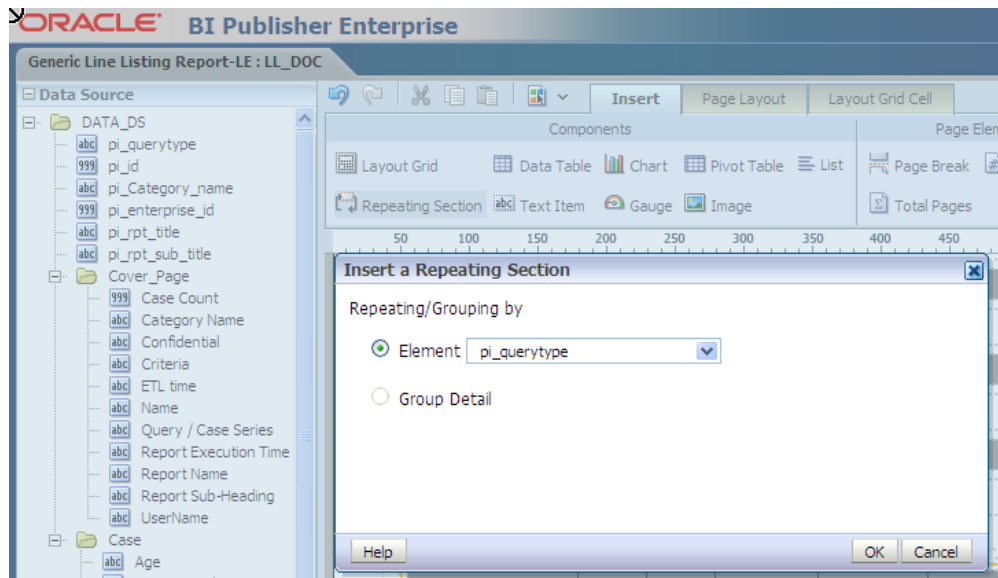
ORACLE BI Publisher Enterprise

Generic Line Listing Report-LE : LL_DOC

Data Source

DATA_DS
abc pi_querytype
999 pi_id
abc pi_Category_name
999 pi_enterprise_id
abc pi_rpt_title
abc pi_rpt_sub_title
Cover_Page
999 Case Count
abc Category Name
abc Confidential
abc Criteria
abc ETL time
abc Name
abc Query / Case Series
abc Report Execution Time
abc Report Name
abc Report Sub-Heading
abc UserName
Case
abc Age

Insert | Page Layout | Layout Grid Cell

Components

Layout Grid | Data Table | Chart | Pivot Table | List
Repeating Section | Text Item | Gauge | Image

Page Elem
Page Break
Total Pages

50 100 150 200 250 300 350 400 450

Insert a Repeating Section

Repeating/Grouping by

Element pi_querytype

Group Detail

Help | OK | Cancel